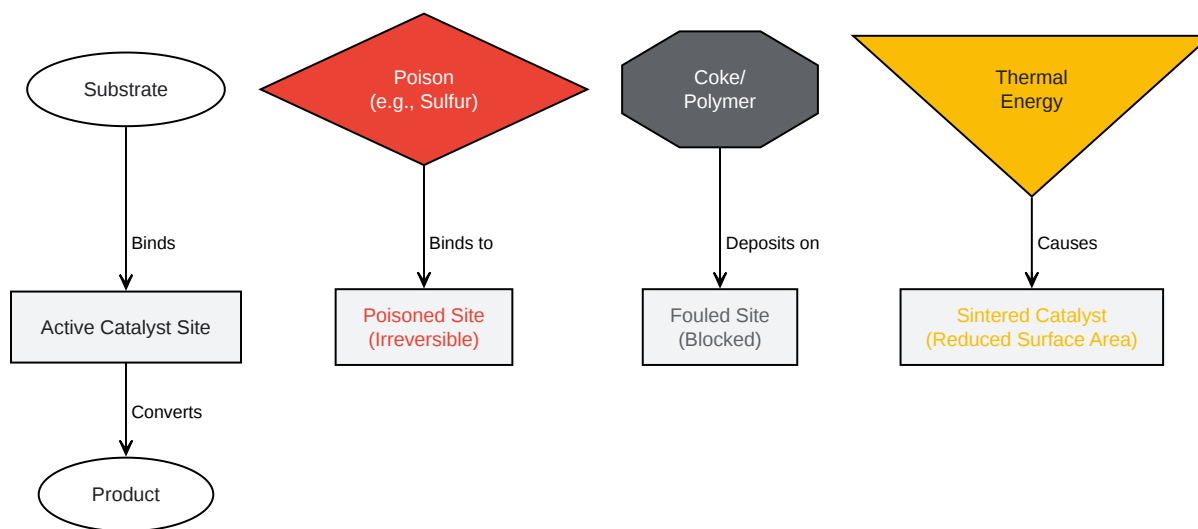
Substrate

Binds

Active Catalyst Site

Converts

Product

Poison
(e.g., Sulfur)

Binds to

Poisoned Site
(Irreversible)

Coke/
Polymer

Deposits on

Fouled Site
(Blocked)

Thermal
Energy

Causes

Sintered Catalyst
(Reduced Surface Area)